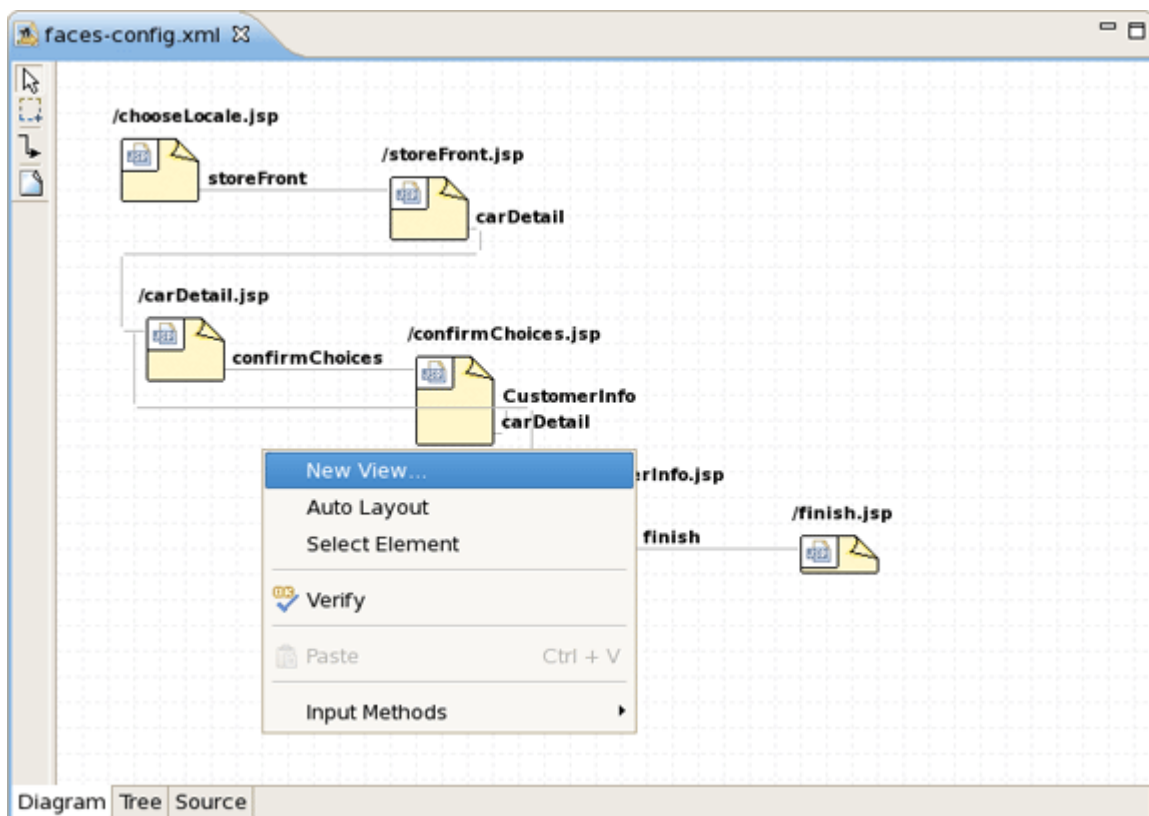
faces-config.xml

/chooseLocale.jsp

storeFront

/storeFront.jsp

carDetail

/carDetail.jsp

confirmChoices

/confirmChoices.jsp

CustomerInfo

carDetail

erInfo.jsp

finish

/finish.jsp

New View...
Auto Layout
Select Element
Verify
Paste Ctrl + V
Input Methods

Diagram Tree Source